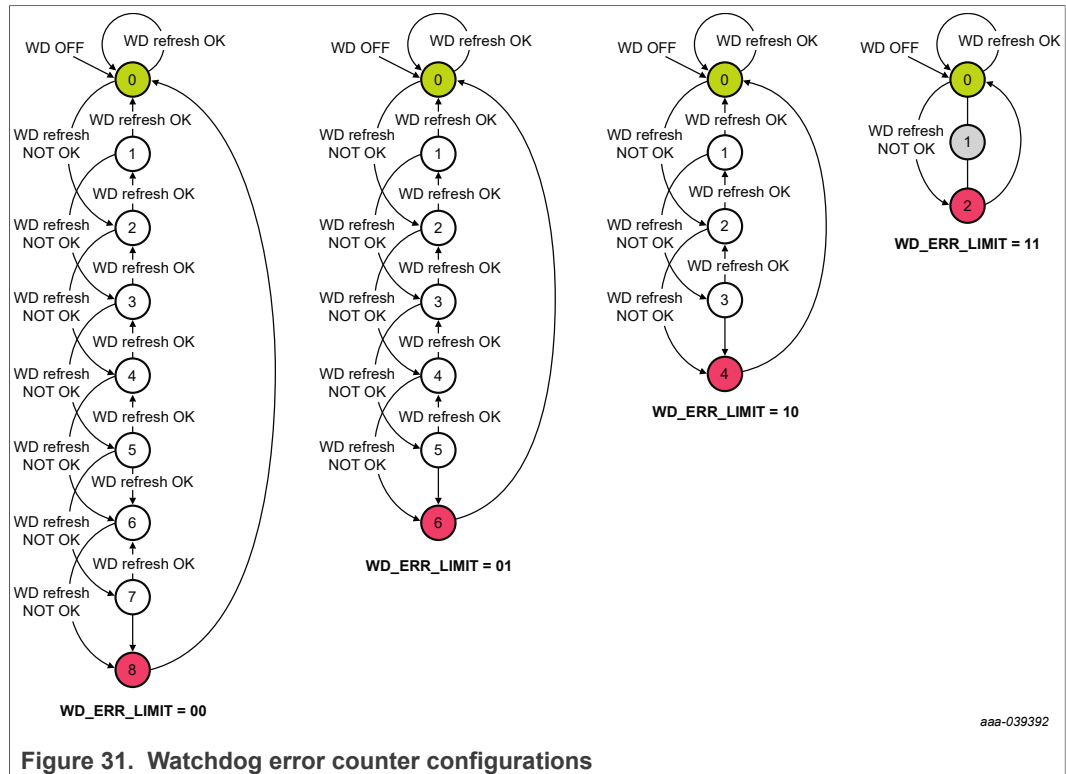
WD OFF
WD refresh OK
0
WD refresh OK
WD refresh NOT OK
1
WD refresh OK
WD refresh NOT OK
2
WD refresh OK
WD refresh NOT OK
3
WD refresh OK
WD refresh NOT OK
4
WD refresh OK
WD refresh NOT OK
5
WD refresh OK
WD refresh NOT OK
6
WD refresh OK
WD refresh NOT OK
7
8
WD_ERR_LIMIT = 00

WD OFF
WD refresh OK
0
WD refresh OK
WD refresh NOT OK
1
WD refresh OK
WD refresh NOT OK
2
WD refresh OK
WD refresh NOT OK
3
WD refresh OK
WD refresh NOT OK
4
WD refresh OK
WD refresh NOT OK
5
6
WD_ERR_LIMIT = 01

WD OFF
WD refresh OK
0
WD refresh OK
WD refresh NOT OK
1
WD refresh OK
WD refresh NOT OK
2
WD refresh OK
WD refresh NOT OK
3
4
WD_ERR_LIMIT = 10

WD OFF
WD refresh OK
0
WD refresh NOT OK
1
2
WD_ERR_LIMIT = 11

aaa-039392

Figure 31. Watchdog error counter configurations